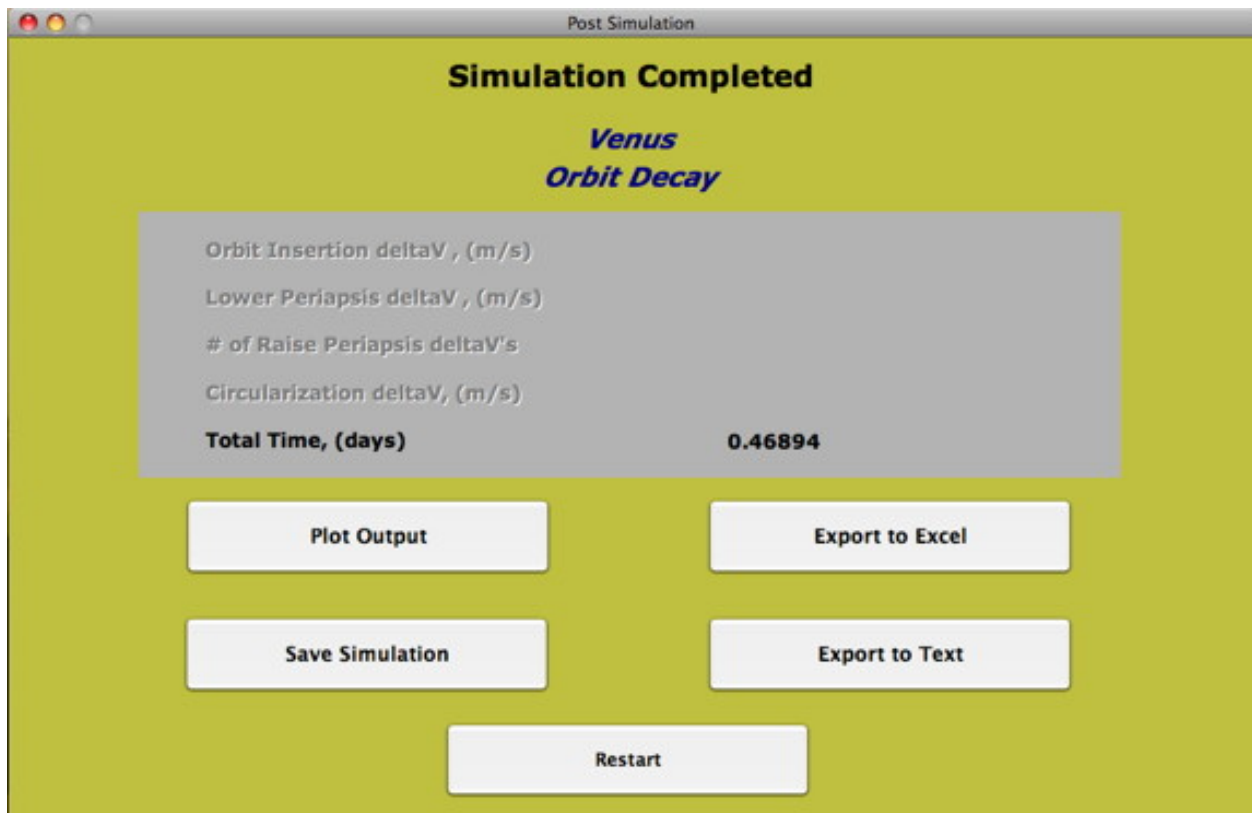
Post Simulation

Simulation Completed

Venus
Orbit Decay

Orbit Insertion deltaV , (m/s)

Lower Periapsis deltaV , (m/s)

# of Raise Periapsis deltaV's

Circularization deltaV, (m/s)

Total Time, (days) 0.46894

Plot Output

Export to Excel

Save Simulation

Export to Text

Restart